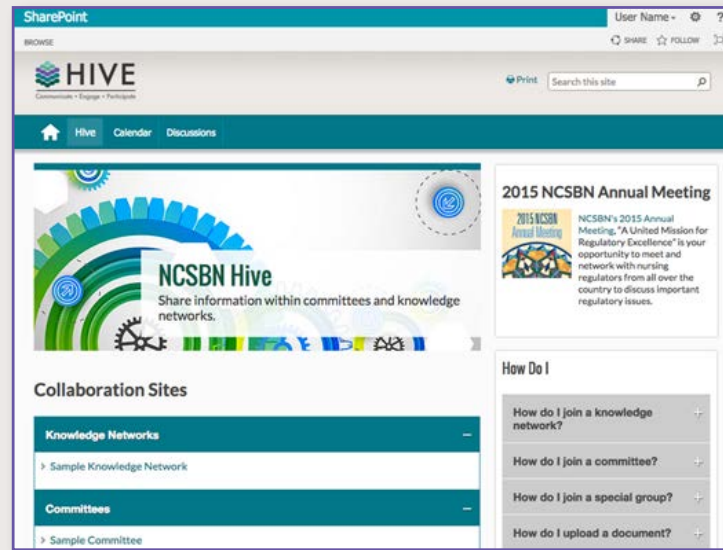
SharePoint

User Name ⚙ ?

BROWSE

SHARE ☆ FOLLOW

HIVE

Communicate • Engage • Participate

Print

Search this site

Hive Calendar Discussions

NCSBN Hive

Share information within committees and knowledge networks.

2015 NCSBN Annual Meeting

2015 NCSBN Annual Meeting

NCSBN's 2015 Annual Meeting, "A United Mission for Regulatory Excellence" is your opportunity to meet and network with nursing regulators from all over the country to discuss important regulatory issues.

Collaboration Sites

Knowledge Networks –

Sample Knowledge Network

Committees –

Sample Committee

How Do I

How do I join a knowledge network? +

How do I join a committee? +

How do I join a special group? +

How do I upload a document? +